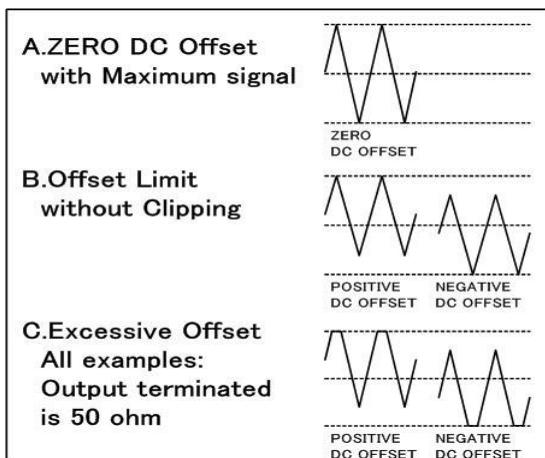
A.ZERO DC Offset with Maximum signal

ZERO DC OFFSET

B.Offset Limit without Clipping

POSITIVE DC OFFSET

NEGATIVE DC OFFSET

C.Excessive Offset All examples: Output terminated is 50 ohm

POSITIVE DC OFFSET

NEGATIVE DC OFFSET